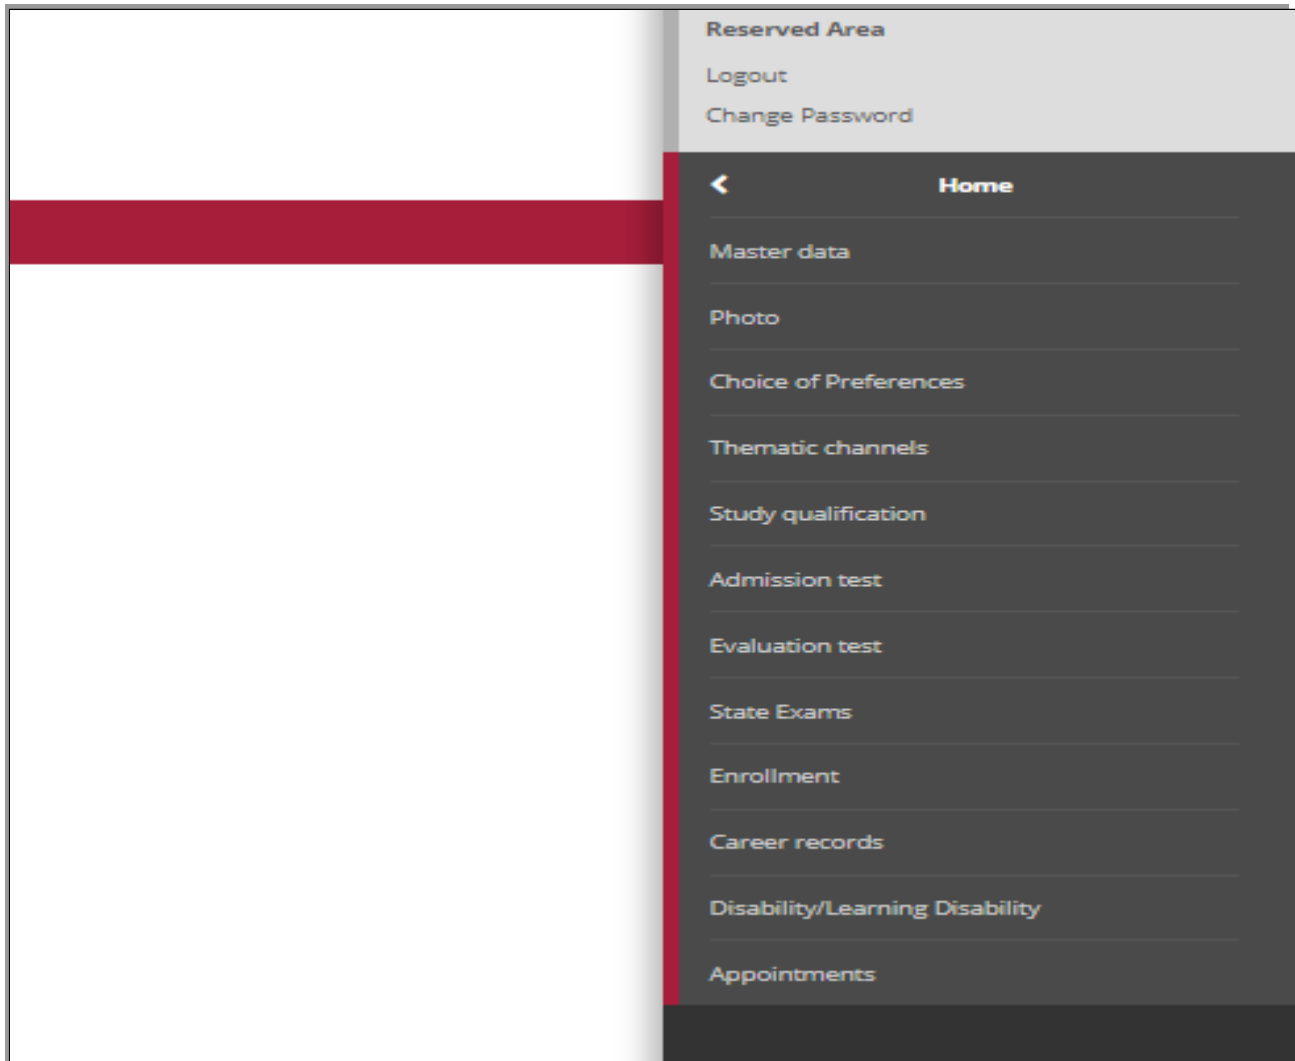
Reserved Area

Logout

Change Password

Home

Master data

Photo

Choice of Preferences

Thematic channels

Study qualification

Admission test

Evaluation test

State Exams

Enrollment

Career records

Disability/Learning Disability

Appointments